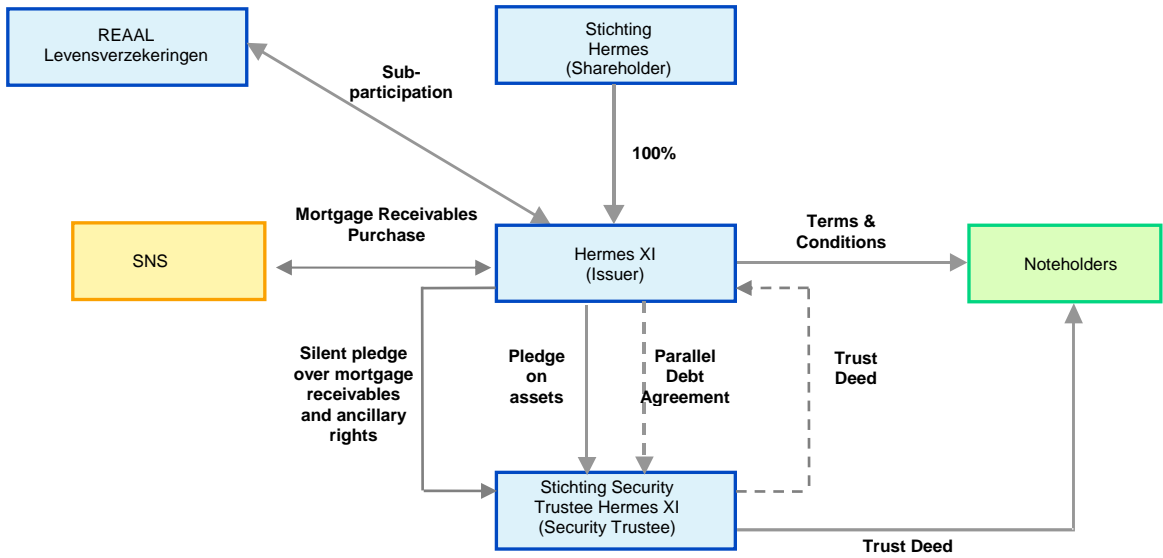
REAAL Levensverzekeringen

Stichting Hermes (Shareholder)

Sub-participation

100%

Mortgage Receivables Purchase

Terms & Conditions

SNS

Hermes XI (Issuer)

Noteholders

Silent pledge over mortgage receivables and ancillary rights

Pledge on assets

Parallel Debt Agreement

Trust Deed

Stichting Security Trustee Hermes XI (Security Trustee)

Trust Deed